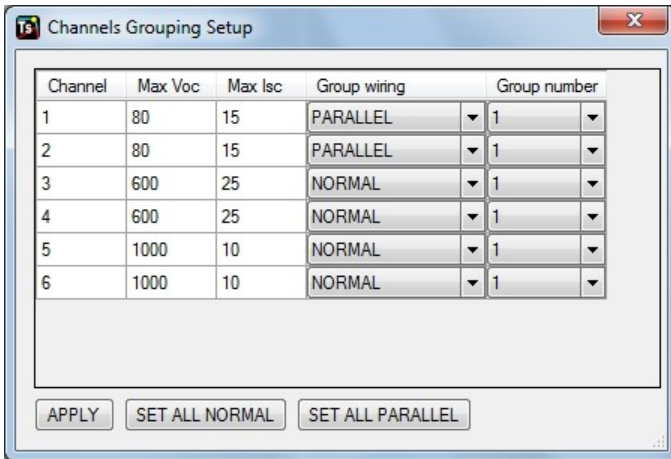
Channels Grouping Setup

| Channel | Max Voc | Max Isc | Group wiring | Group number |
|---|---|---|---|---|
| 1 | 80 | 15 | PARALLEL | 1 |
| 2 | 80 | 15 | PARALLEL | 1 |
| 3 | 600 | 25 | NORMAL | 1 |
| 4 | 600 | 25 | NORMAL | 1 |
| 5 | 1000 | 10 | NORMAL | 1 |
| 6 | 1000 | 10 | NORMAL | 1 |

APPLY SET ALL NORMAL SET ALL PARALLEL